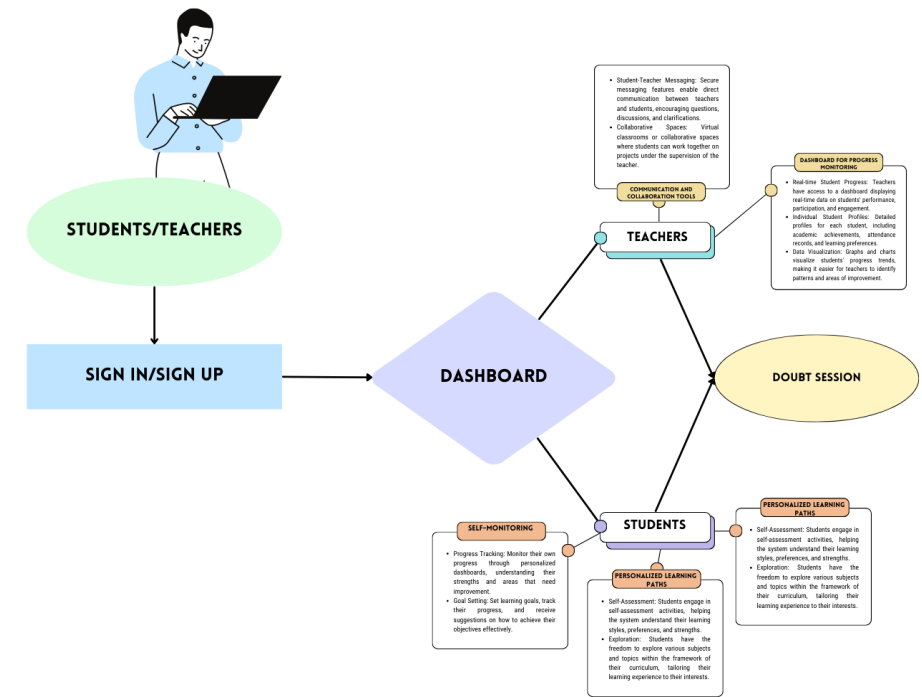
STUDENTS/TEACHERS

SIGN IN/SIGN UP

DASHBOARD

- Student-Teacher Messaging: Secure messaging features enable direct communication between teachers and students, encouraging questions, discussions, and clarifications.
- Collaborative Spaces: Virtual classrooms or collaborative spaces where students can work together on projects under the supervision of the teacher.

COMMUNICATION AND COLLABORATION TOOLS

TEACHERS

DASHBOARD FOR PROGRESS MONITORING

- Real-time Student Progress: Teachers have access to a dashboard displaying real-time data on students' performance, participation, and engagement.
- Individual Student Profiles: Detailed profiles for each student, including academic achievements, attendance records, and learning preferences.
- Data Visualization: Graphs and charts visualize students' progress trends, making it easier for teachers to identify patterns and areas of improvement.

DOUBT SESSION

STUDENTS

SELF-MONITORING

- Progress Tracking: Monitor their own progress through personalized dashboards, understanding their strengths and areas that need improvement.
- Goal Setting: Set learning goals, track their progress, and receive suggestions on how to achieve their objectives effectively.

PERSONALIZED LEARNING PATHS

- Self-Assessment: Students engage in self-assessment activities, helping the system understand their learning styles, preferences, and strengths.
- Exploration: Students have the freedom to explore various subjects and topics within the framework of their curriculum, tailoring their learning experience to their interests.

PERSONALIZED LEARNING PATHS

- Self-Assessment: Students engage in self-assessment activities, helping the system understand their learning styles, preferences, and strengths.
- Exploration: Students have the freedom to explore various subjects and topics within the framework of their curriculum, tailoring their learning experience to their interests.